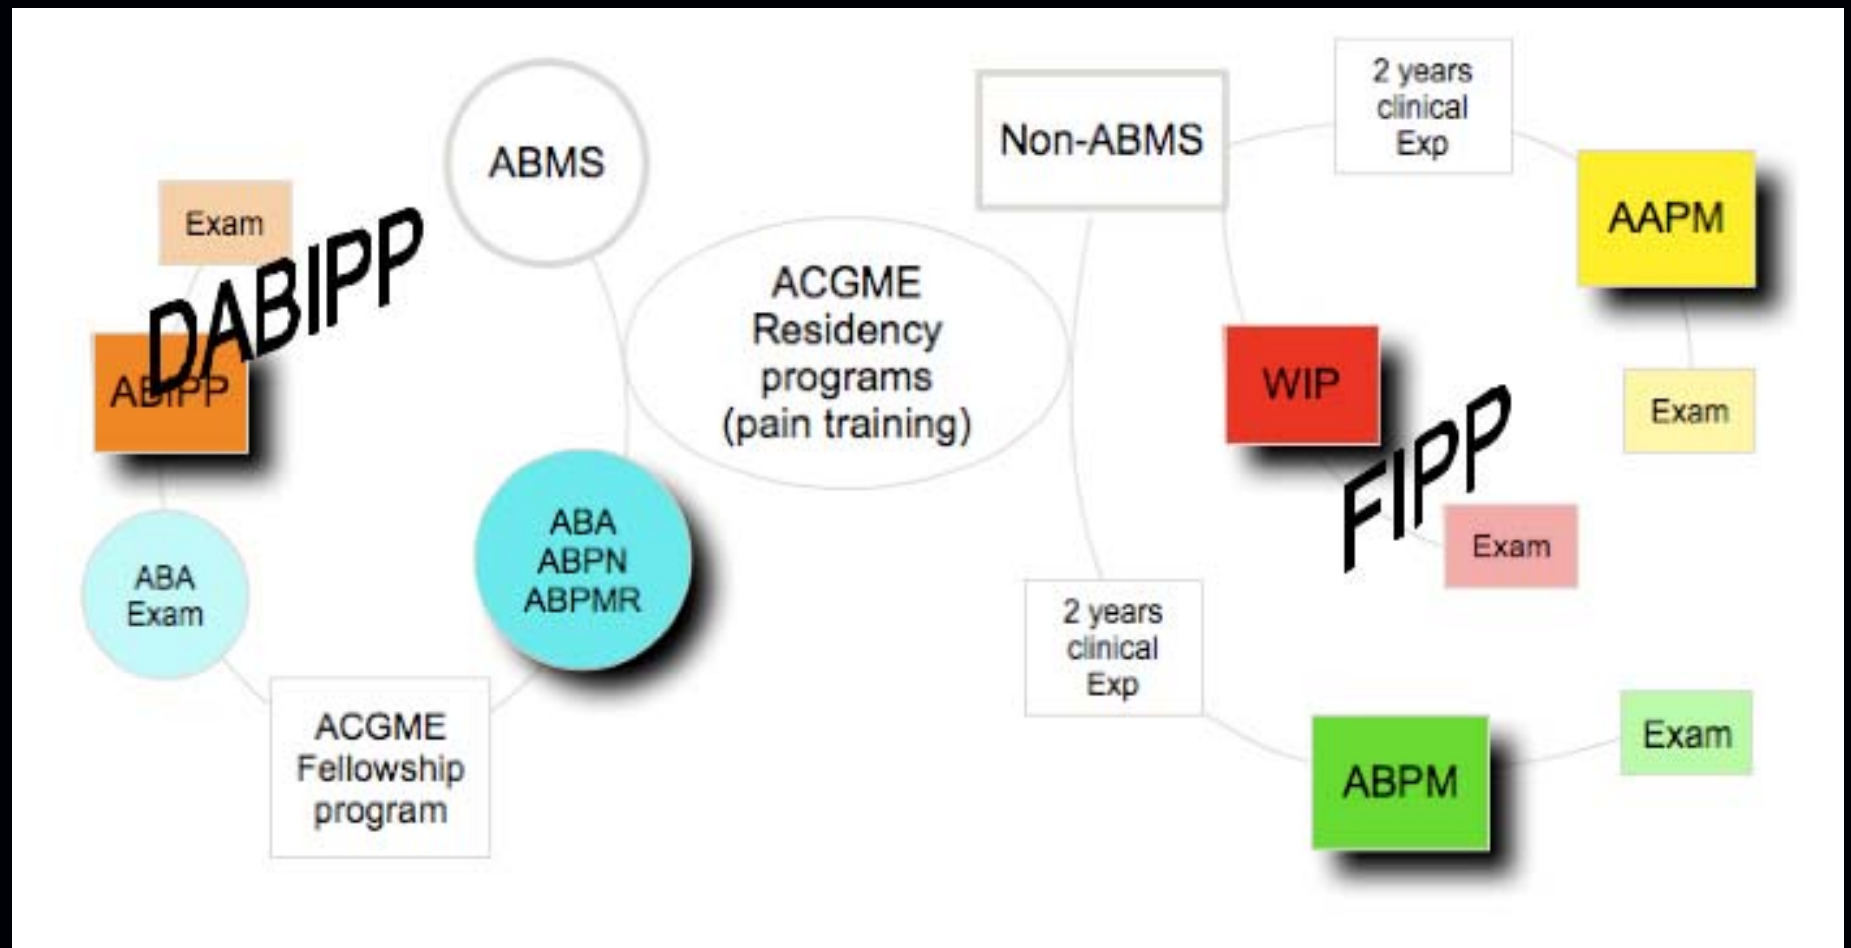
ABMS

Exam

DABIPP

ABIPP

ABA Exam

ACGME Fellowship program

ABA ABPN ABPMR

ACGME Residency programs (pain training)

Non-ABMS

2 years clinical Exp

AAPM

Exam

WIP

FIPP

Exam

2 years clinical Exp

ABPM

Exam